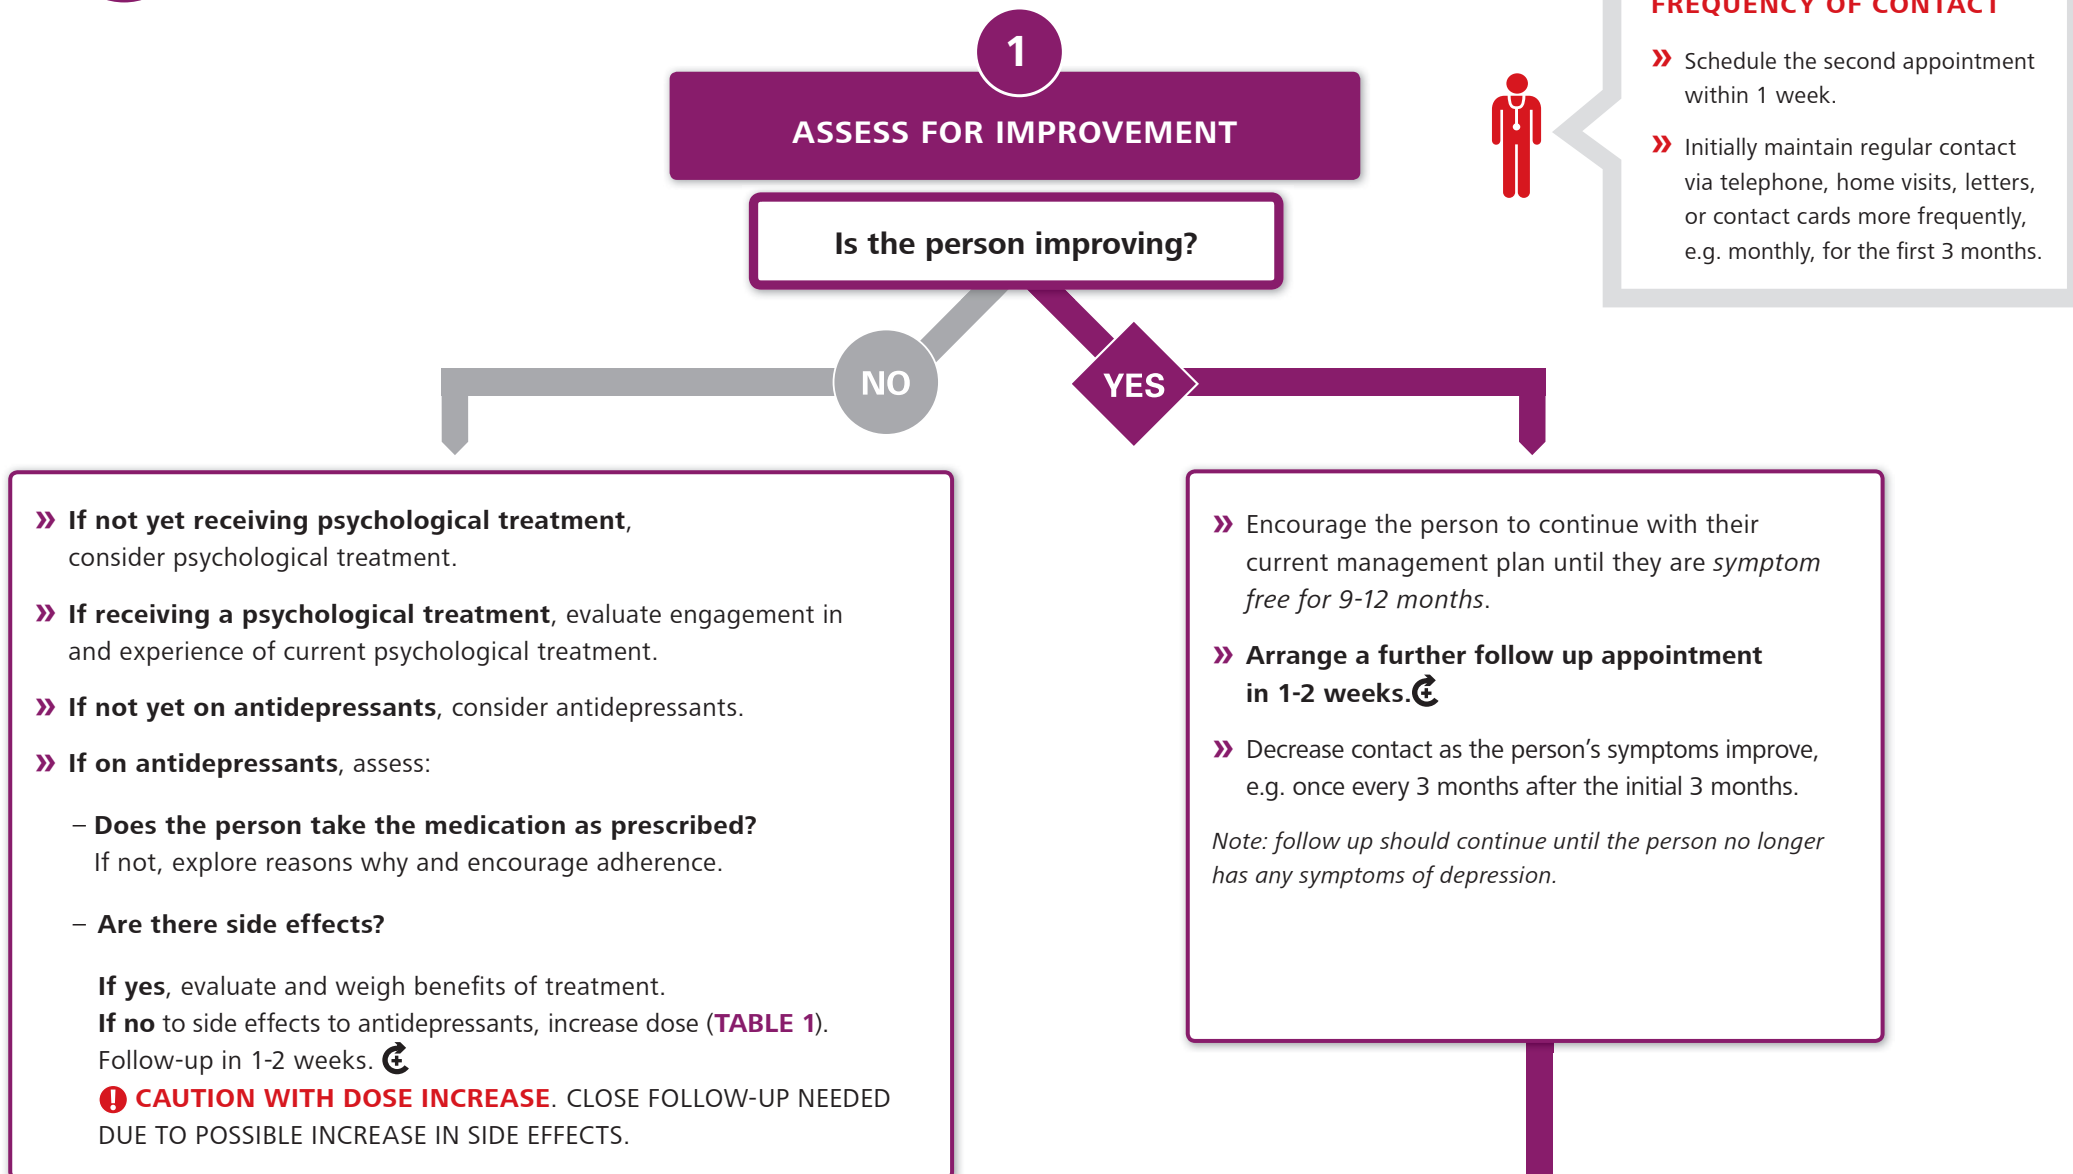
FREQUENCY OF CONTACT

» Schedule the second appointment within 1 week.

» Initially maintain regular contact via telephone, home visits, letters, or contact cards more frequently, e.g. monthly, for the first 3 months.

1

ASSESS FOR IMPROVEMENT

Is the person improving?

NO

YES

» **If not yet receiving psychological treatment**, consider psychological treatment.

» **If receiving a psychological treatment**, evaluate engagement in and experience of current psychological treatment.

» **If not yet on antidepressants**, consider antidepressants.

» **If on antidepressants**, assess:

– **Does the person take the medication as prescribed?** If not, explore reasons why and encourage adherence.

– **Are there side effects?**

**If yes**, evaluate and weigh benefits of treatment.
**If no** to side effects to antidepressants, increase dose (**TABLE 1**).
Follow-up in 1-2 weeks.
CAUTION WITH DOSE INCREASE. CLOSE FOLLOW-UP NEEDED DUE TO POSSIBLE INCREASE IN SIDE EFFECTS.

» Encourage the person to continue with their current management plan until they are *symptom free for 9-12 months*.

» **Arrange a further follow up appointment in 1-2 weeks.**

» Decrease contact as the person's symptoms improve, e.g. once every 3 months after the initial 3 months.

*Note: follow up should continue until the person no longer has any symptoms of depression.*